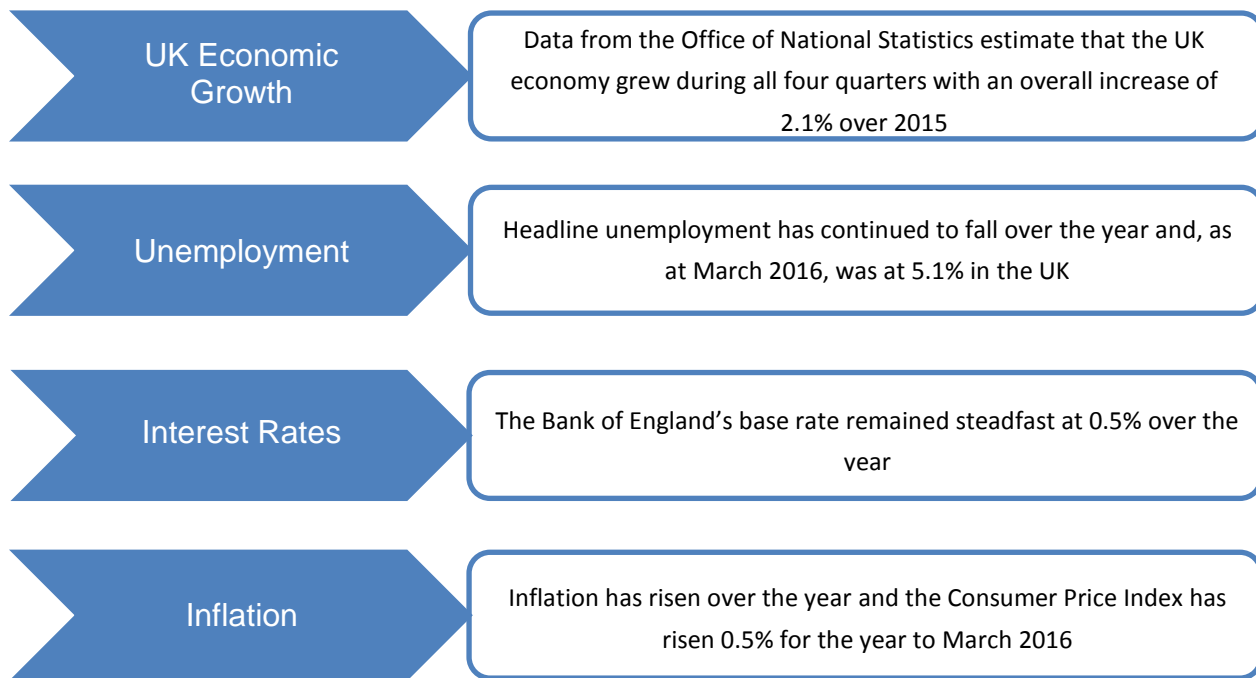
UK Economic Growth

Data from the Office of National Statistics estimate that the UK economy grew during all four quarters with an overall increase of 2.1% over 2015

Unemployment

Headline unemployment has continued to fall over the year and, as at March 2016, was at 5.1% in the UK

Interest Rates

The Bank of England’s base rate remained steadfast at 0.5% over the year

Inflation

Inflation has risen over the year and the Consumer Price Index has risen 0.5% for the year to March 2016